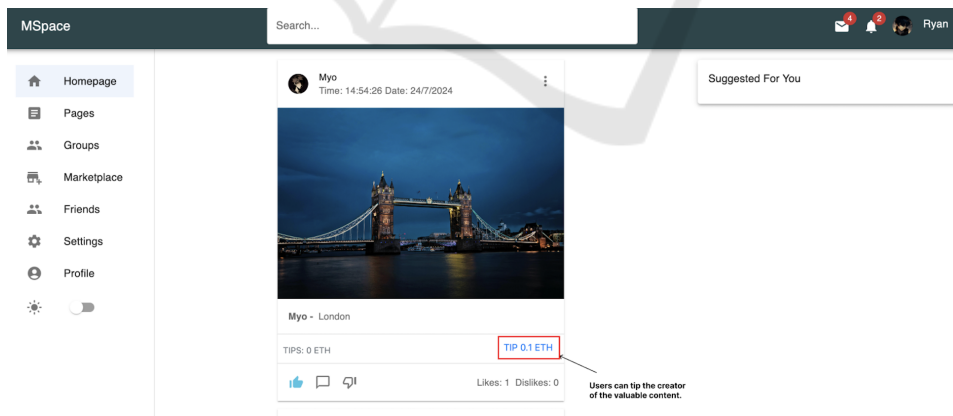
MSpace

Search...

4 2 Ryan

Homepage
Pages
Groups
Marketplace
Friends
Settings
Profile

Myo
Time: 14:54:26 Date: 24/7/2024

Myo - London

TIPS: 0 ETH

TIP 0.1 ETH

Likes: 1 Dislikes: 0

Users can tip the creator of the valuable content.

Suggested For You